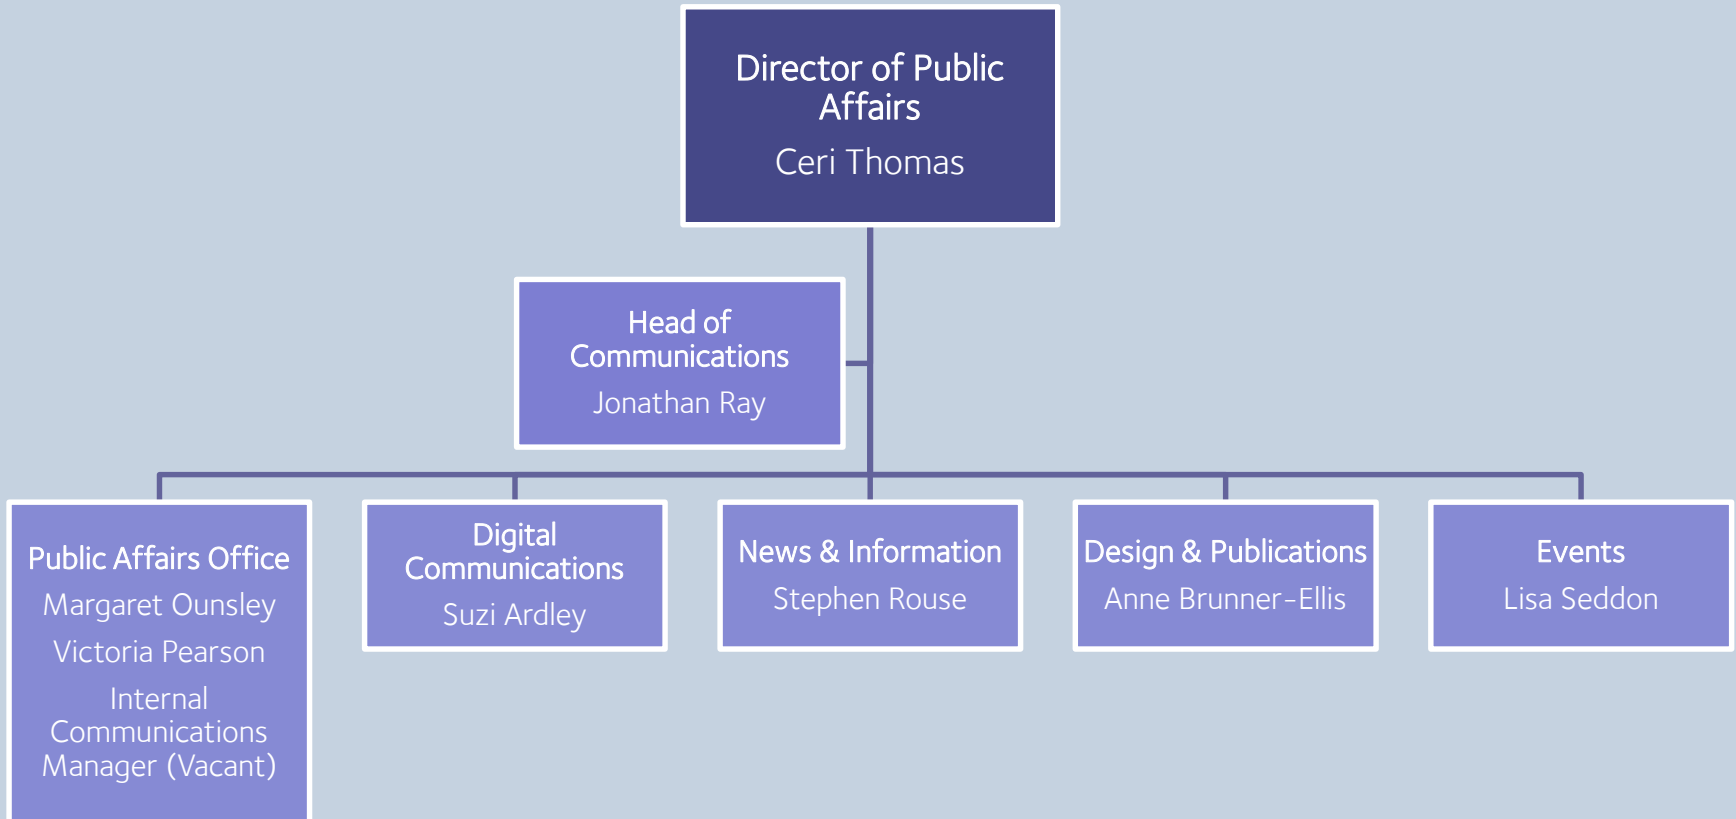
Director of Public Affairs

Ceri Thomas

Head of Communications

Jonathan Ray

Public Affairs Office

Margaret Ounsley

Victoria Pearson

Internal Communications Manager (Vacant)

Digital Communications

Suzi Ardley

News & Information

Stephen Rouse

Design & Publications

Anne Brunner-Ellis

Events

Lisa Seddon